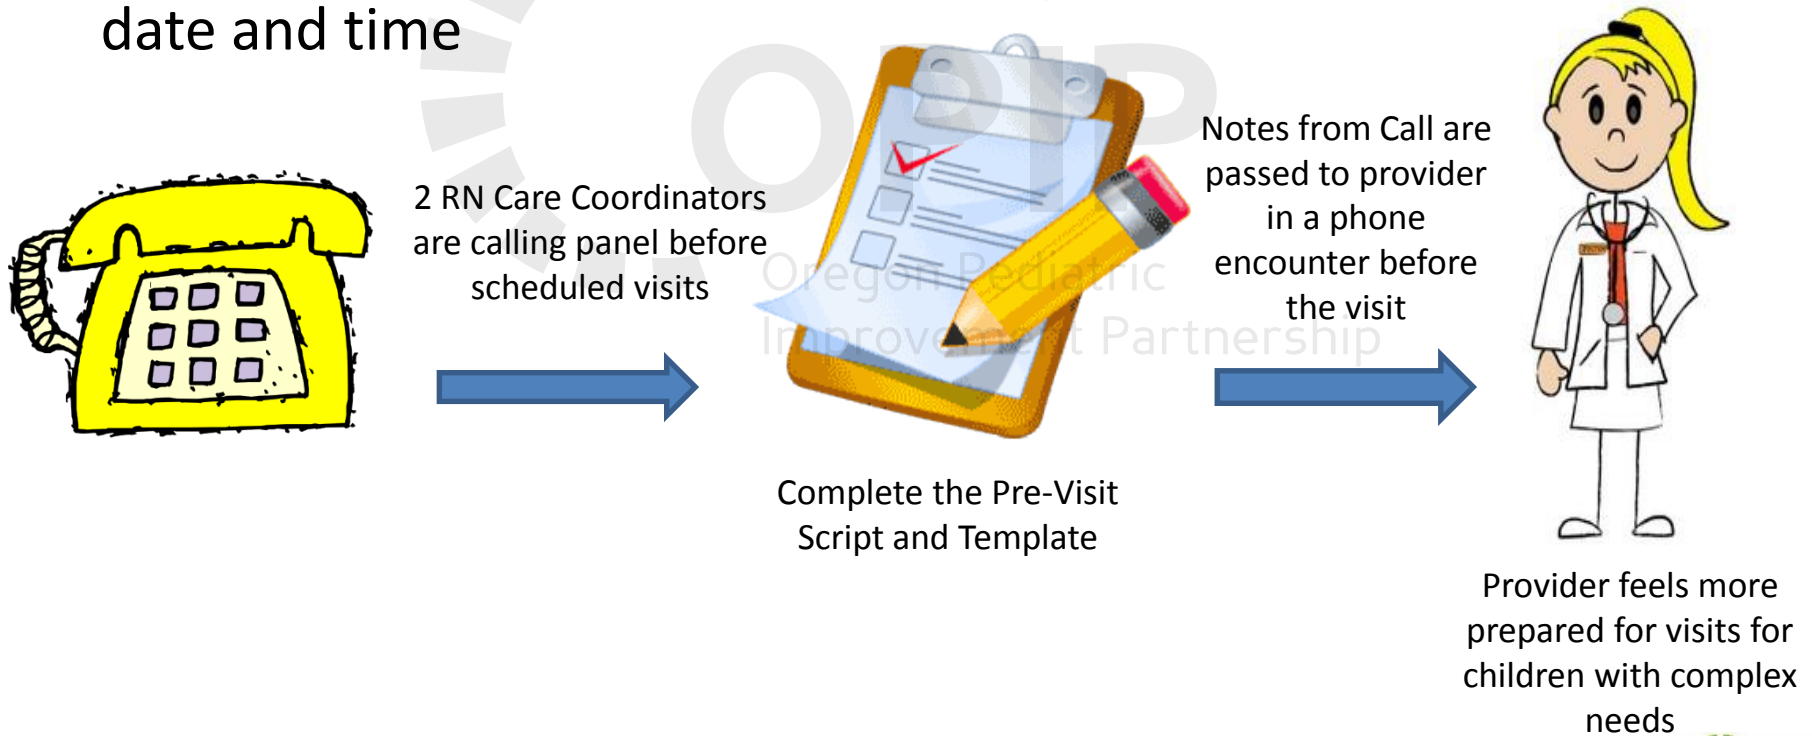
date and time

2 RN Care Coordinators are calling panel before scheduled visits

OPIP

Oregon Pediatric Improvement Partnership

Complete the Pre-Visit Script and Template

Notes from Call are passed to provider in a phone encounter before the visit

Provider feels more prepared for visits for children with complex needs